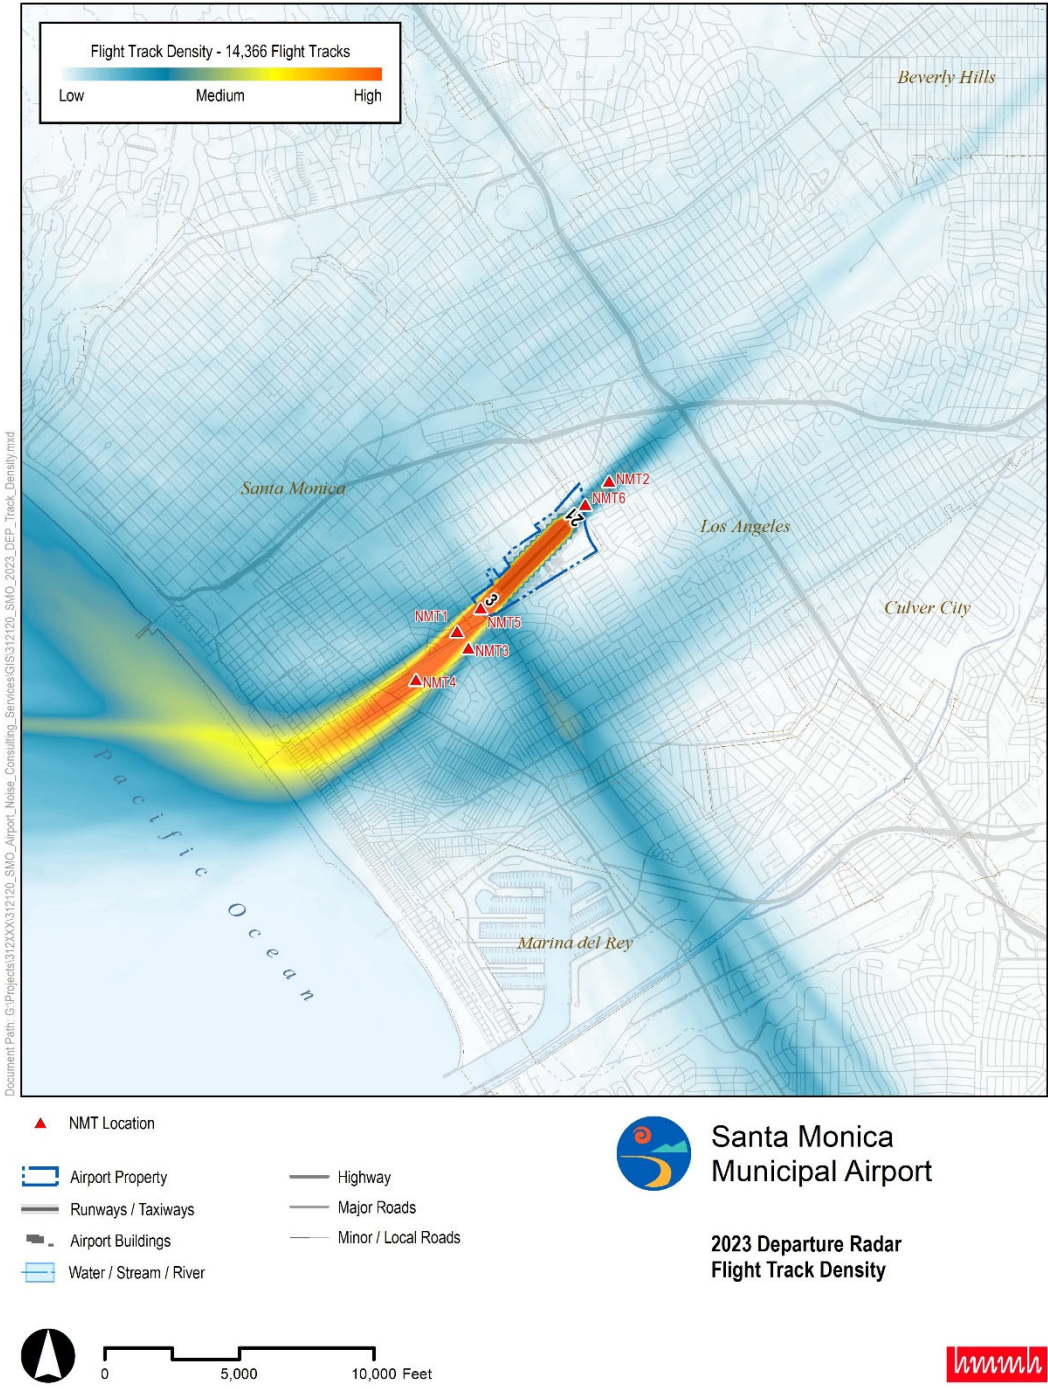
Flight Track Density - 14,366 Flight Tracks
Low Medium High

Beverly Hills

Santa Monica

Los Angeles

Culver City

NMT2
NMT6
21
3
NMT1
NMT5
NMT3
NMT4

Pacific Ocean

Marina del Rey

Document Path: G:\Projects\312XXX\312120_SMO_Airport_Noise_Consulting_Services\GIS\312120_SMO_2023_DEP_Track_Density.mxd

NMT Location
Airport Property
Runways / Taxiways
Airport Buildings
Water / Stream / River
Highway
Major Roads
Minor / Local Roads

Santa Monica Municipal Airport

2023 Departure Radar Flight Track Density

0 5,000 10,000 Feet

hmmh